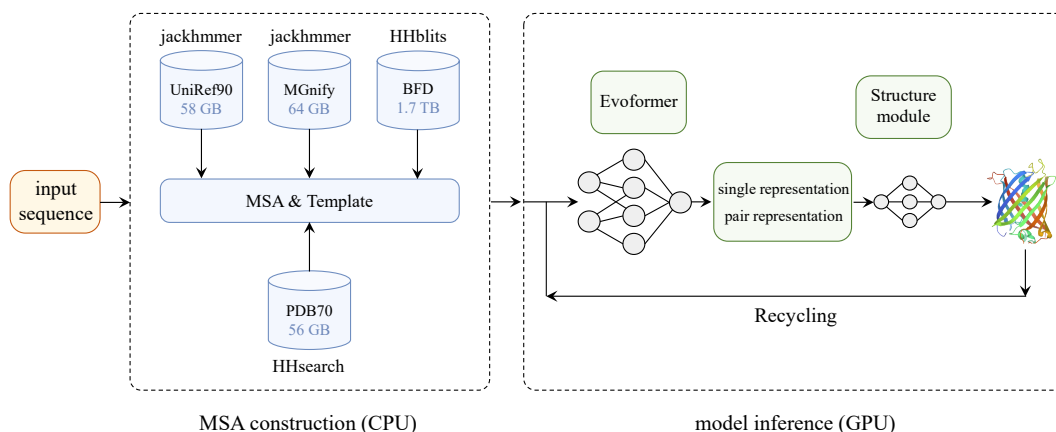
input sequence

jackhmmer
UniRef90
58 GB

jackhmmer
MGnify
64 GB

HHblits
BFD
1.7 TB

MSA & Template

PDB70
56 GB
HHsearch

MSA construction (CPU)

Evoformer

single representation
pair representation

Structure module

Recycling

model inference (GPU)